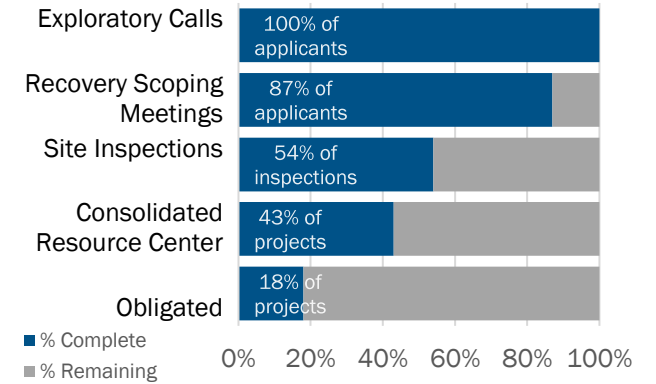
Exploratory Calls
100% of applicants

Recovery Scoping Meetings
87% of applicants

Site Inspections
54% of inspections

Consolidated Resource Center
43% of projects

Obligated
18% of projects

% Complete
% Remaining

0% 20% 40% 60% 80% 100%